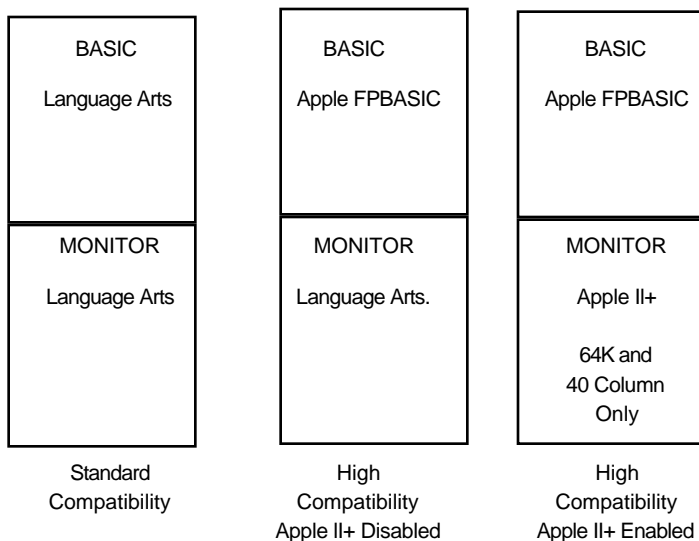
BASIC

Language Arts

MONITOR

Language Arts

Standard Compatibility

BASIC

Apple FPBASIC

MONITOR

Language Arts.

High Compatibility Apple II+ Disabled

BASIC

Apple FPBASIC

MONITOR

Apple II+

64K and 40 Column Only

High Compatibility Apple II+ Enabled